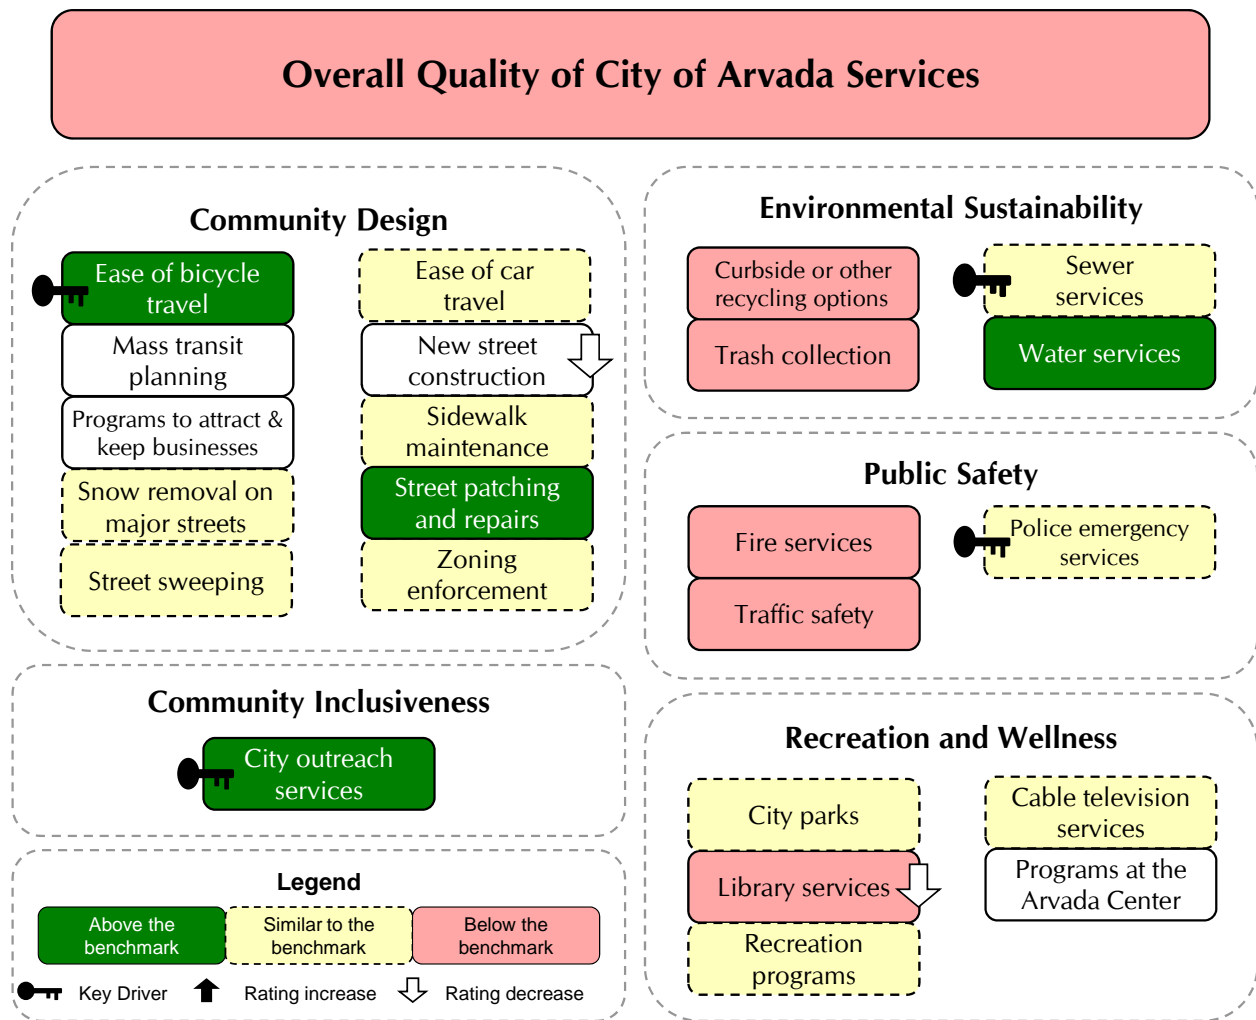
Overall Quality of City of Arvada Services

Community Design

Ease of bicycle travel

Ease of car travel

Mass transit planning

New street construction

Programs to attract & keep businesses

Sidewalk maintenance

Snow removal on major streets

Street patching and repairs

Street sweeping

Zoning enforcement

Environmental Sustainability

Curbside or other recycling options

Sewer services

Trash collection

Water services

Public Safety

Fire services

Police emergency services

Traffic safety

Community Inclusiveness

City outreach services

Recreation and Wellness

City parks

Cable television services

Library services

Programs at the Arvada Center

Recreation programs

Legend

Above the benchmark

Similar to the benchmark

Below the benchmark

Key Driver

Rating increase

Rating decrease